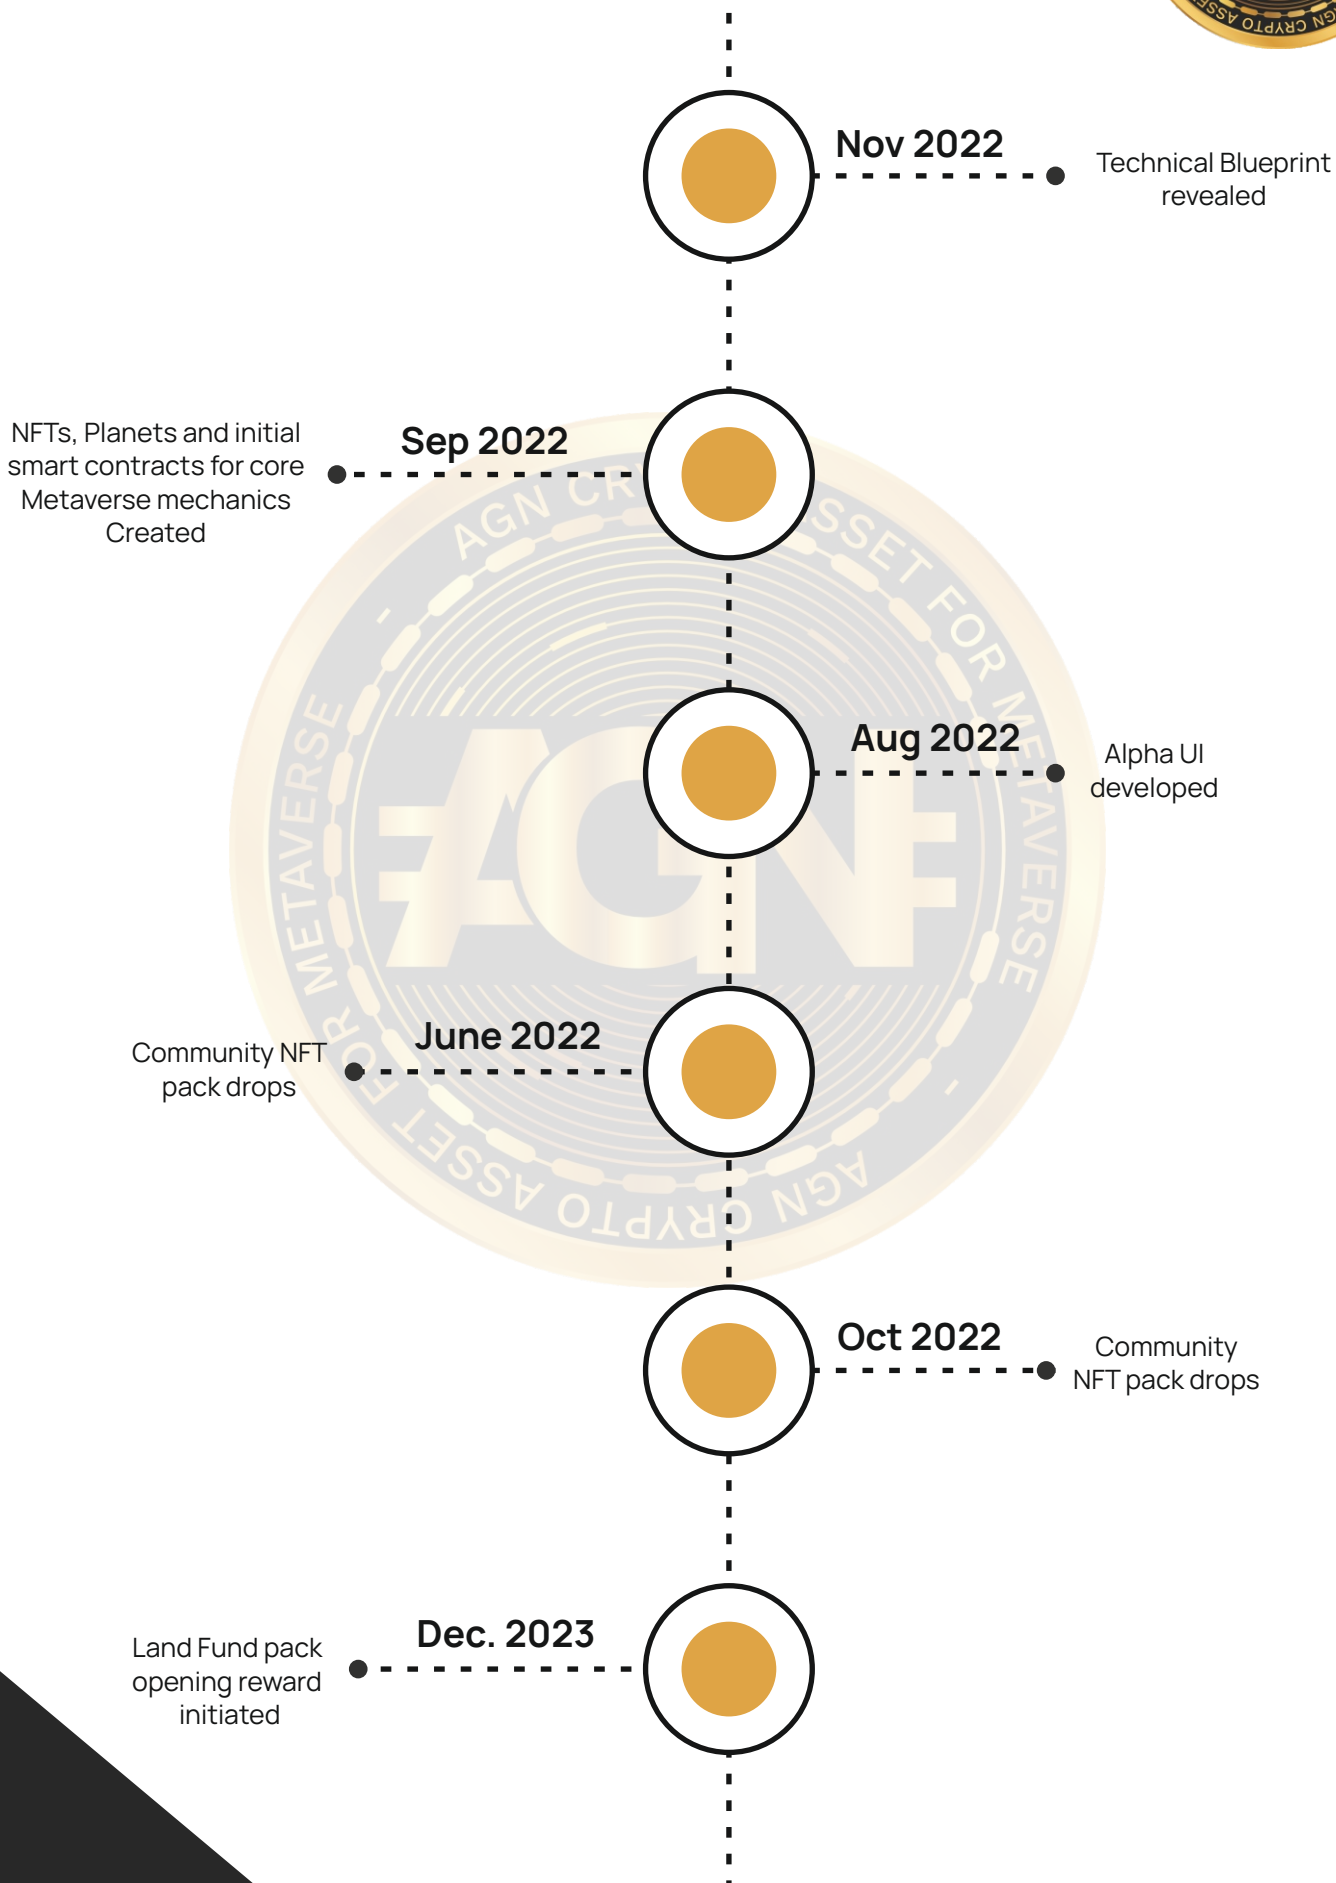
Nov 2022
Technical Blueprint revealed

Sep 2022
NFTs, Planets and initial smart contracts for core Metaverse mechanics Created

Aug 2022
Alpha UI developed

June 2022
Community NFT pack drops

Oct 2022
Community NFT pack drops

Dec. 2023
Land Fund pack opening reward initiated

AGN CRYPTO ASSET FOR METAVERSE
AGN
AGN CRYPTO ASSET FOR METAVERSE